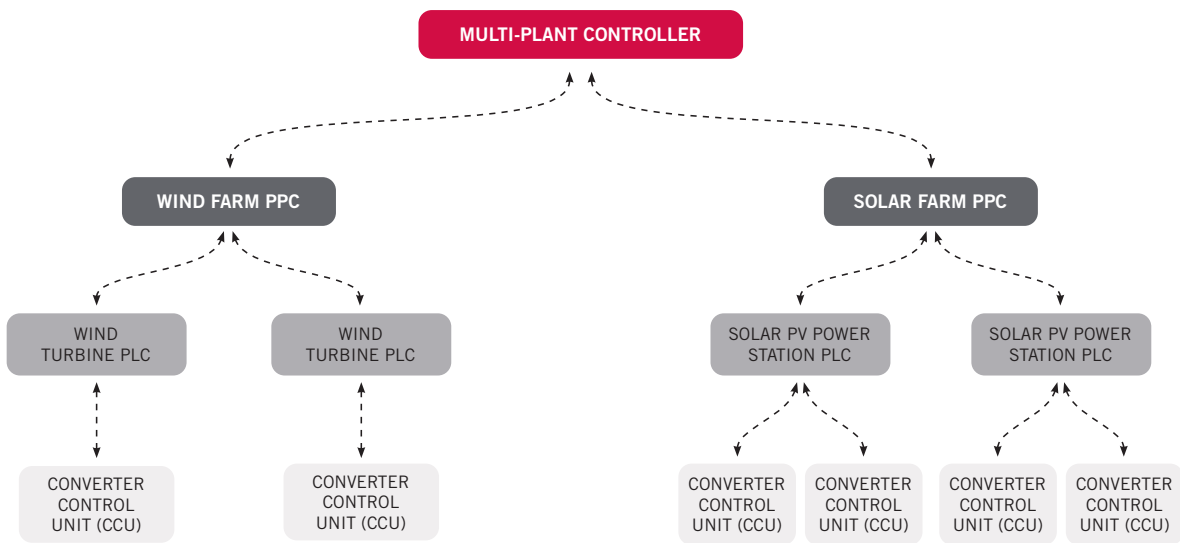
MULTI-PLANT CONTROLLER

WIND FARM PPC

SOLAR FARM PPC

WIND TURBINE PLC

WIND TURBINE PLC

SOLAR PV POWER STATION PLC

SOLAR PV POWER STATION PLC

CONVERTER CONTROL UNIT (CCU)

CONVERTER CONTROL UNIT (CCU)

CONVERTER CONTROL UNIT (CCU)

CONVERTER CONTROL UNIT (CCU)

CONVERTER CONTROL UNIT (CCU)

CONVERTER CONTROL UNIT (CCU)